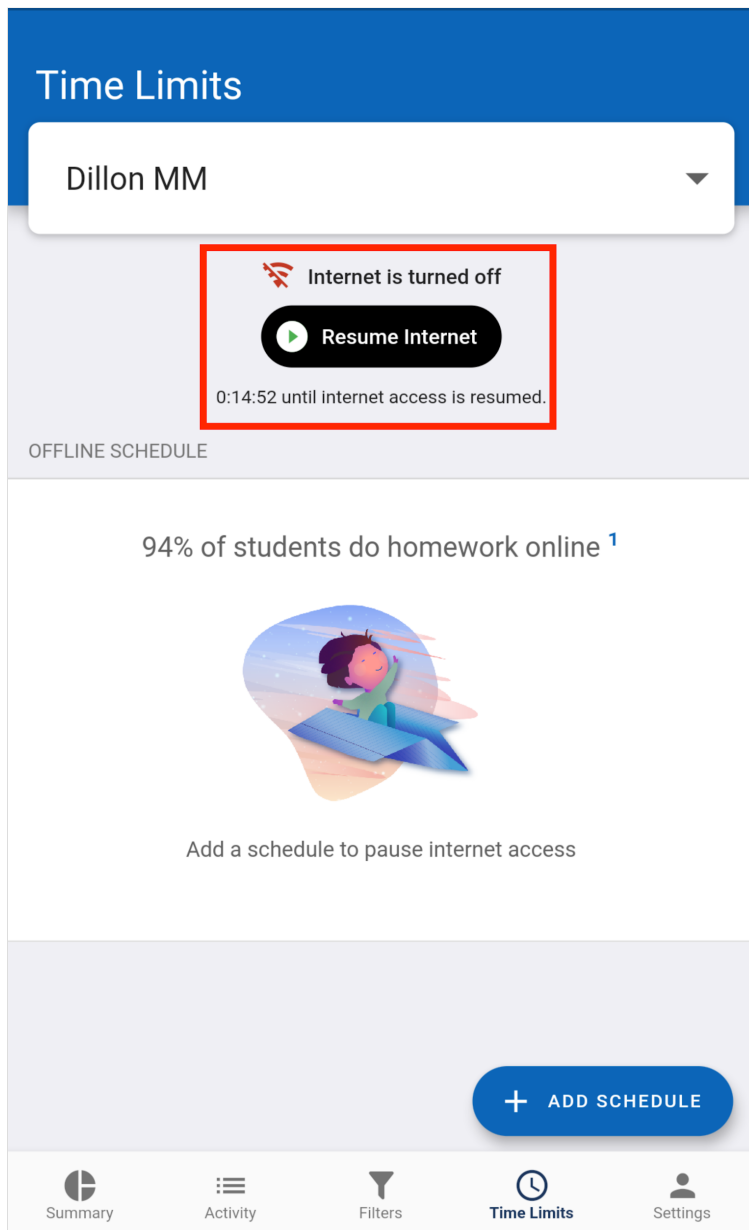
Time Limits

Dillon MM

Internet is turned off

Resume Internet

0:14:52 until internet access is resumed.

OFFLINE SCHEDULE

94% of students do homework online $^1$

Add a schedule to pause internet access

+ ADD SCHEDULE

Summary Activity Filters Time Limits Settings